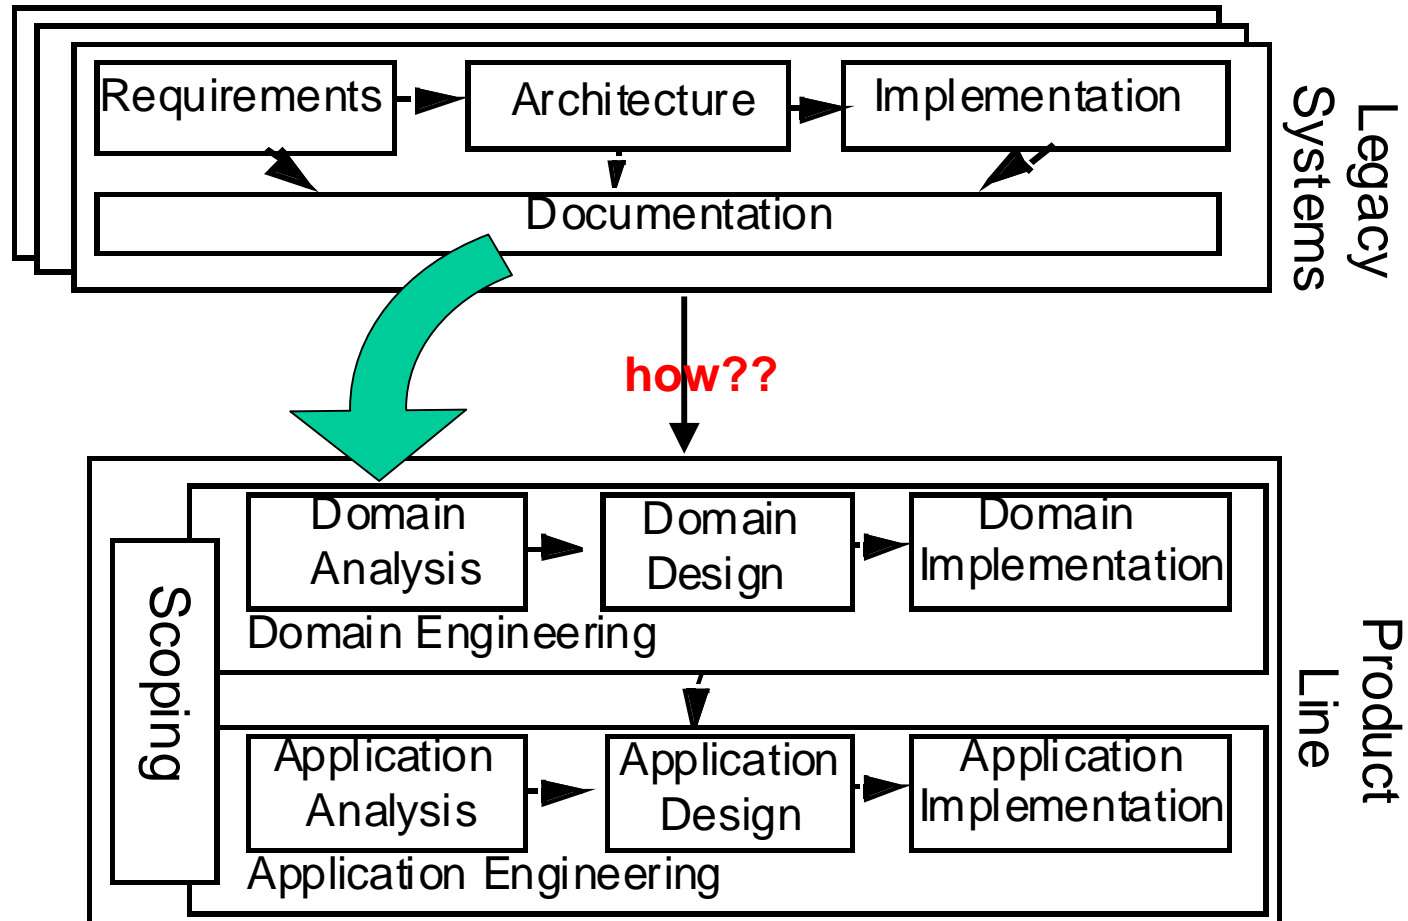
Requirements
Architecture
Implementation
Documentation
Legacy Systems

how??

Scoping
Domain Analysis
Domain Design
Domain Implementation
Domain Engineering
Application Analysis
Application Design
Application Implementation
Application Engineering
Product Line